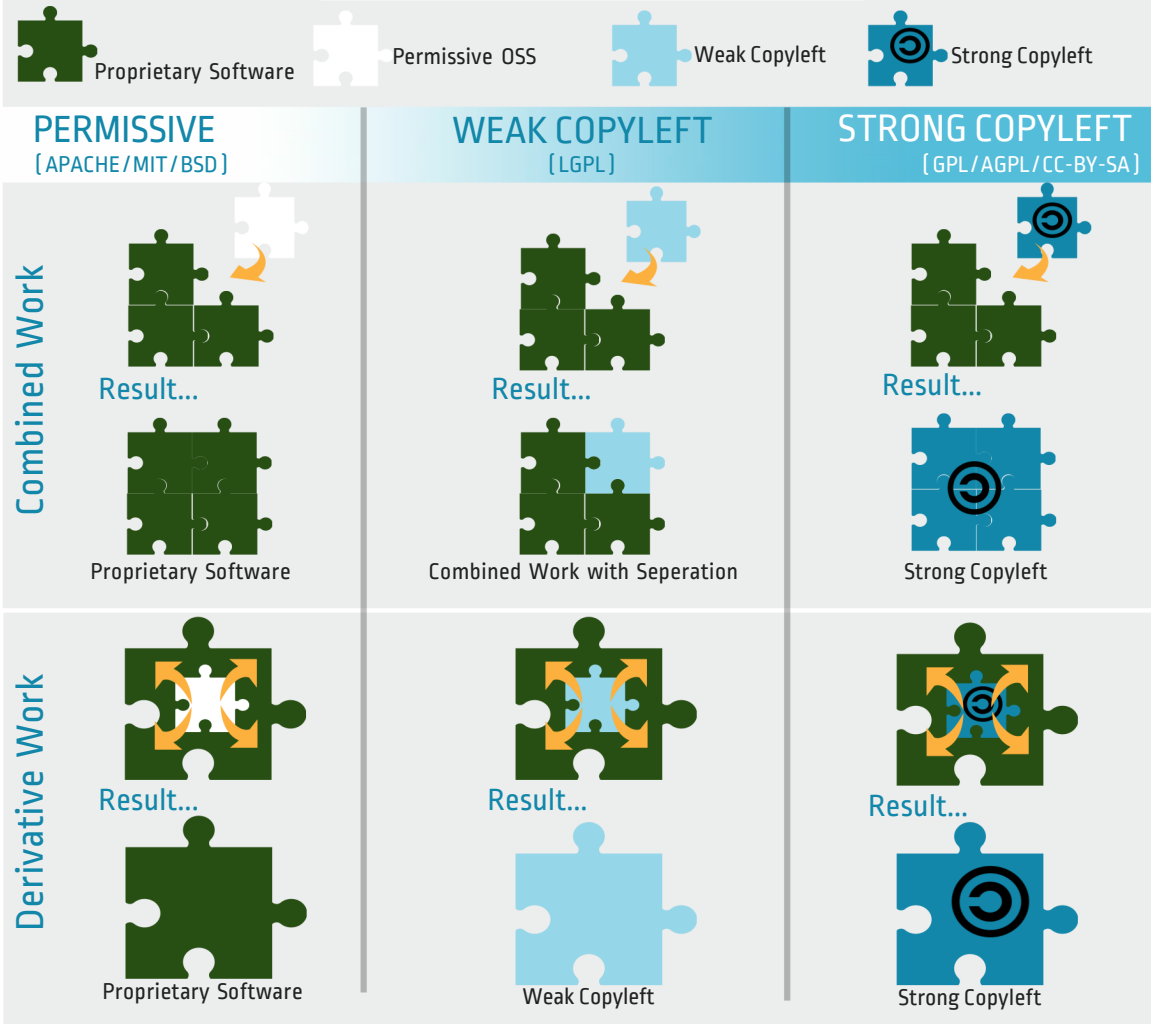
Proprietary Software

Permissive OSS

Weak Copyleft

Strong Copyleft

PERMISSIVE
(APACHE/MIT/BSD)

WEAK COPYLEFT
(LGPL)

STRONG COPYLEFT
(GPL/AGPL/CC-BY-SA)

Combined Work

Result...

Proprietary Software

Result...

Combined Work with Seperation

Result...

Strong Copyleft

Derivative Work

Result...

Proprietary Software

Result...

Weak Copyleft

Result...

Strong Copyleft